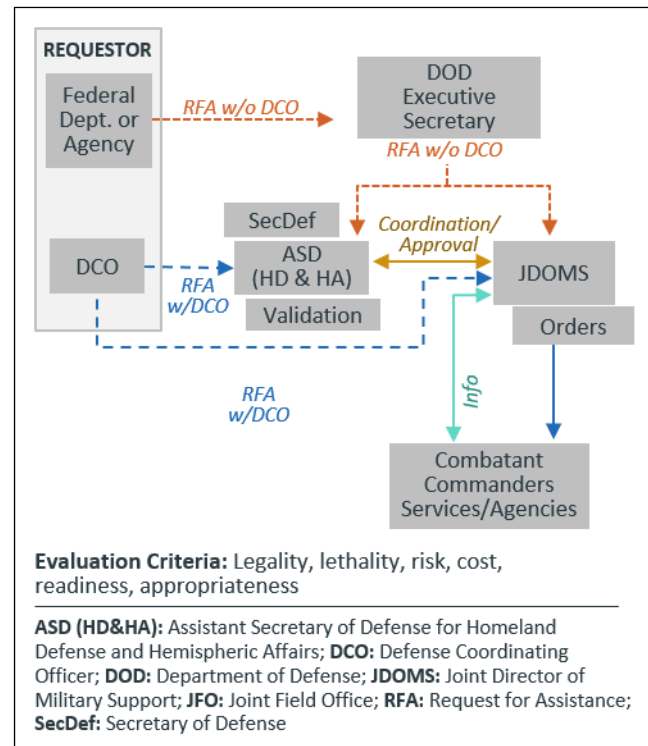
REQUESTOR

Federal Dept. or Agency

RFA w/o DCO

DOD Executive Secretary

RFA w/o DCO

SecDef

Coordination/ Approval

DCO

RFA w/DCO

ASD (HD & HA)

JDOMS

Validation

Orders

Info

RFA w/DCO

Combatant Commanders Services/Agencies

**Evaluation Criteria:** Legality, lethality, risk, cost, readiness, appropriateness

**ASD (HD&HA):** Assistant Secretary of Defense for Homeland Defense and Hemispheric Affairs; **DCO:** Defense Coordinating Officer; **DOD:** Department of Defense; **JDOMS:** Joint Director of Military Support; **JFO:** Joint Field Office; **RFA:** Request for Assistance; **SecDef:** Secretary of Defense